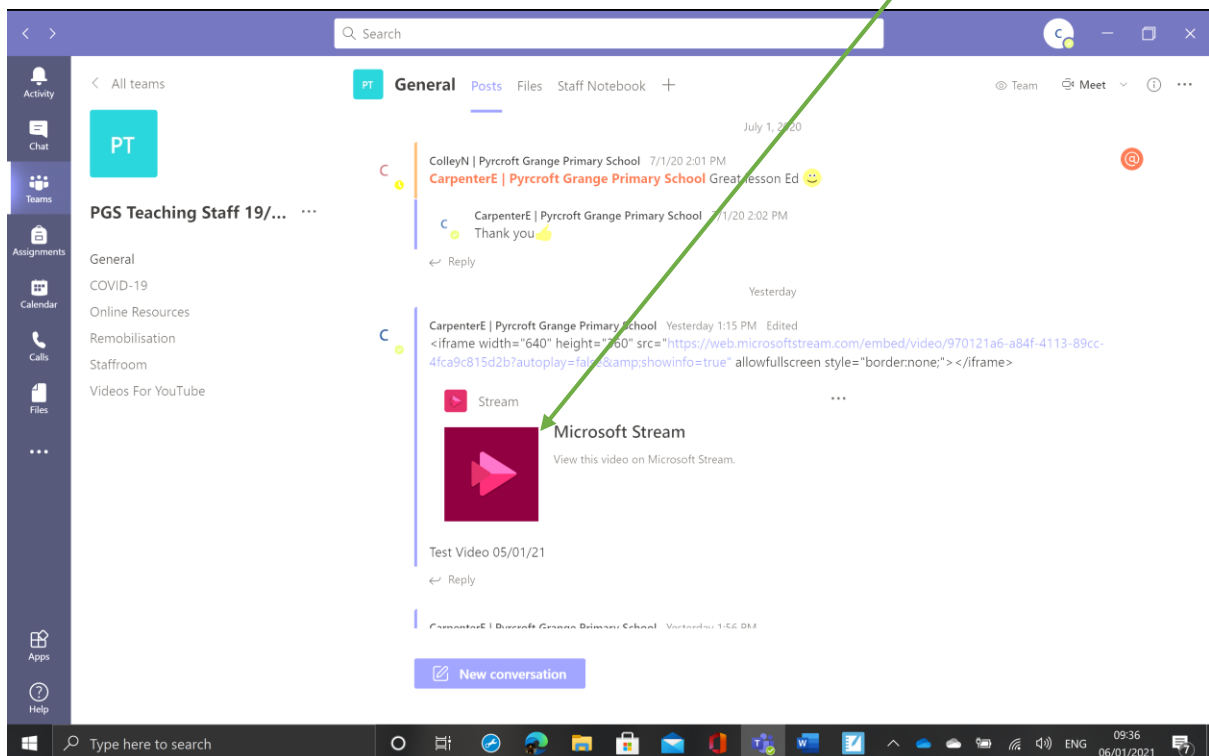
Search

Activity
Chat
Teams
Assignments
Calendar
Calls
Files
...
Apps
Help

All teams

PT

PGS Teaching Staff 19/... ...

General
COVID-19
Online Resources
Remobilisation
Staffroom
Videos For YouTube

PT General Posts Files Staff Notebook +

Team Meet

July 1, 2020

ColleyN | Pyrcroft Grange Primary School 7/1/20 2:01 PM
CarpenterE | Pyrcroft Grange Primary School Great lesson Ed

CarpenterE | Pyrcroft Grange Primary School 7/1/20 2:02 PM
Thank you

Reply

Yesterday

CarpenterE | Pyrcroft Grange Primary School Yesterday 1:15 PM Edited
<iframe width="640" height="360" src="https://web.microsoftstream.com/embed/video/970121a6-a84f-4113-89cc-4fca9c815d2b?autoplay=false&amp;showinfo=true" allowfullscreen style="border:none;"></iframe>

Stream ...

Microsoft Stream
View this video on Microsoft Stream.

Test Video 05/01/21

Reply

CarpenterE | Pyrcroft Grange Primary School Yesterday 1:56 PM

New conversation

Type here to search

ENG 09:36 06/01/2021